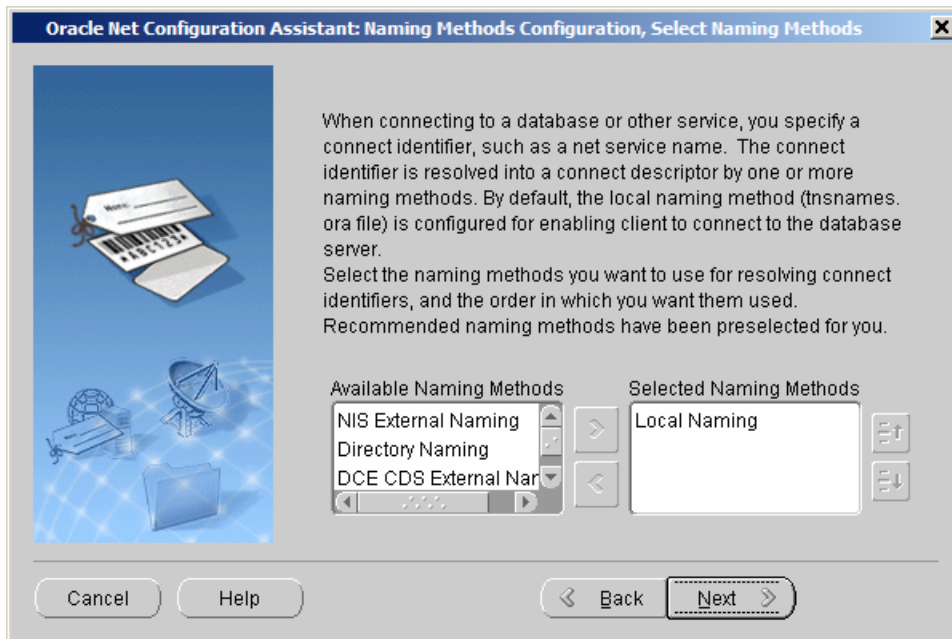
Oracle Net Configuration Assistant: Naming Methods Configuration, Select Naming Methods

When connecting to a database or other service, you specify a connect identifier, such as a net service name. The connect identifier is resolved into a connect descriptor by one or more naming methods. By default, the local naming method (tnsnames. ora file) is configured for enabling client to connect to the database server.
Select the naming methods you want to use for resolving connect identifiers, and the order in which you want them used. Recommended naming methods have been preselected for you.

Available Naming Methods
NIS External Naming
Directory Naming
DCE CDS External Nar

Selected Naming Methods
Local Naming

Cancel
Help
Back
Next